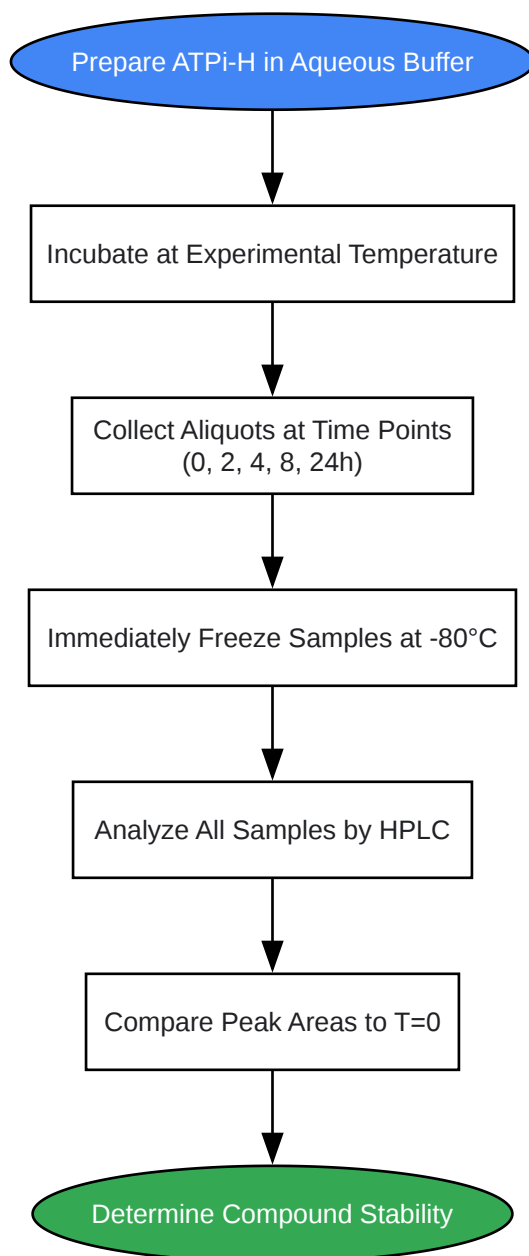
Prepare ATPi-H in Aqueous Buffer

Incubate at Experimental Temperature

Collect Aliquots at Time Points (0, 2, 4, 8, 24h)

Immediately Freeze Samples at -80°C

Analyze All Samples by HPLC

Compare Peak Areas to T=0

Determine Compound Stability